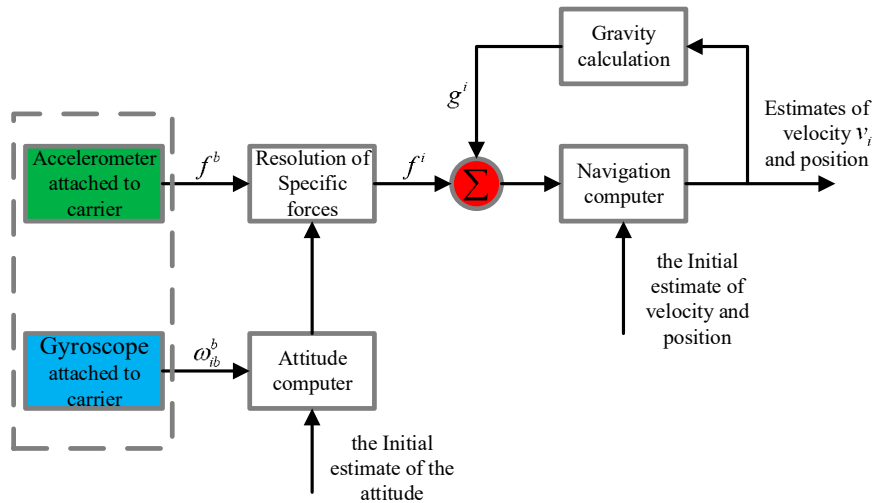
Gravity calculation

$g^i$

Estimates of velocity $v_i$ and position

Accelerometer attached to carrier

$f^b$

Resolution of Specific forces

$f^i$

$\Sigma$

Navigation computer

the Initial estimate of velocity and position

Gyroscope attached to carrier

$\omega_{ib}^b$

Attitude computer

the Initial estimate of the attitude